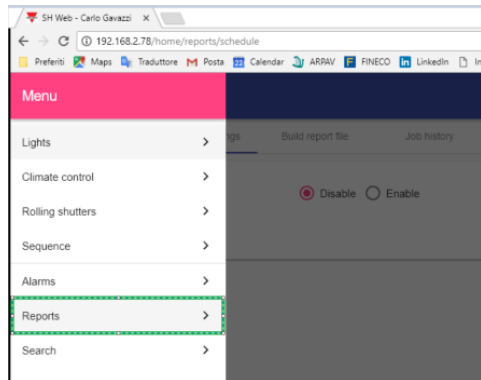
SH Web - Carlo Gavazzi ×

192.168.2.78/home/reports/schedule

Preferiti Maps Traduttore Posta Calendar ARPAV FINECO LinkedIn In

Menu

Lights >

Climate control >

Rolling shutters >

Sequence >

Alarms >

Reports >

Search >

ngs Build report file Job history

Disable Enable